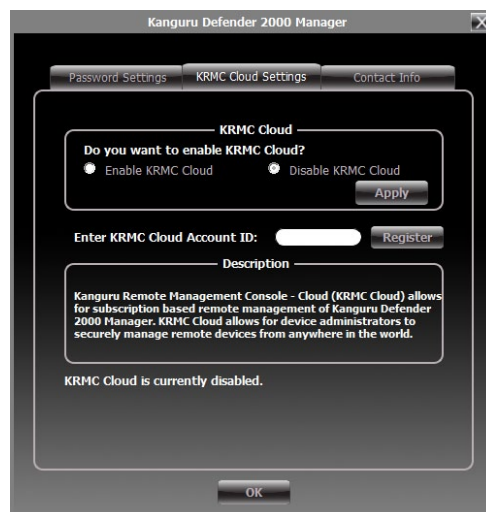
Kanguru Defender 2000 Manager

Password Settings
KRMC Cloud Settings
Contact Info

KRMC Cloud
Do you want to enable KRMC Cloud?
Enable KRMC Cloud
Disable KRMC Cloud
Apply

Enter KRMC Cloud Account ID:
Register

Description
Kanguru Remote Management Console - Cloud (KRMC Cloud) allows for subscription based remote management of Kanguru Defender 2000 Manager. KRMC Cloud allows for device administrators to securely manage remote devices from anywhere in the world.

KRMC Cloud is currently disabled.

OK